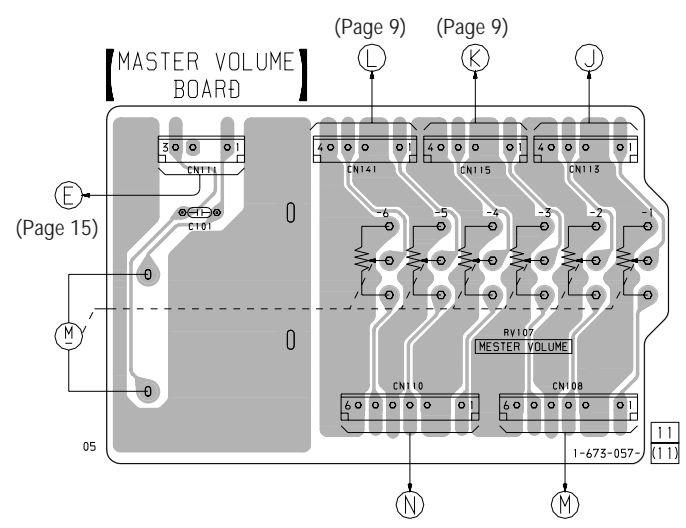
(Page 9) (Page 9)

L K J

MASTER VOLUME BOARD

3 1
CN111

E

(Page 15)

C101

4 1
CN141

4 1
CN115

4 1
CN113

-6 -5 -4 -3 -2 -1

M

RV107
MESTER VOLUME

CN110
6 1

CN108
6 1

05

1-673-057-

$\frac{11}{(11)}$

N M